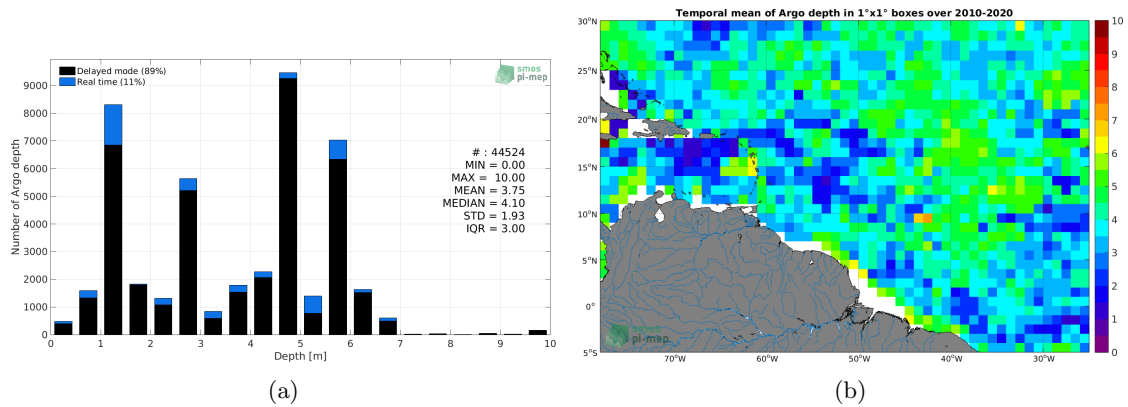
Delayed mode (89%)
Real time (11%)

smos
pi-mep

Number of Argo depth

9000
8000
7000
6000
5000
4000
3000
2000
1000
0

# : 44524
MIN = 0.00
MAX = 10.00
MEAN = 3.75
MEDIAN = 4.10
STD = 1.93
IQR = 3.00

0 1 2 3 4 5 6 7 8 9 10
Depth [m]

(a)

Temporal mean of Argo depth in 1°x1° boxes over 2010-2020

30°N
25°N
20°N
15°N
10°N
5°N
0°
5°S

70°W 60°W 50°W 40°W 30°W

10
9
8
7
6
5
4
3
2
1
0

smos
pi-mep

(b)